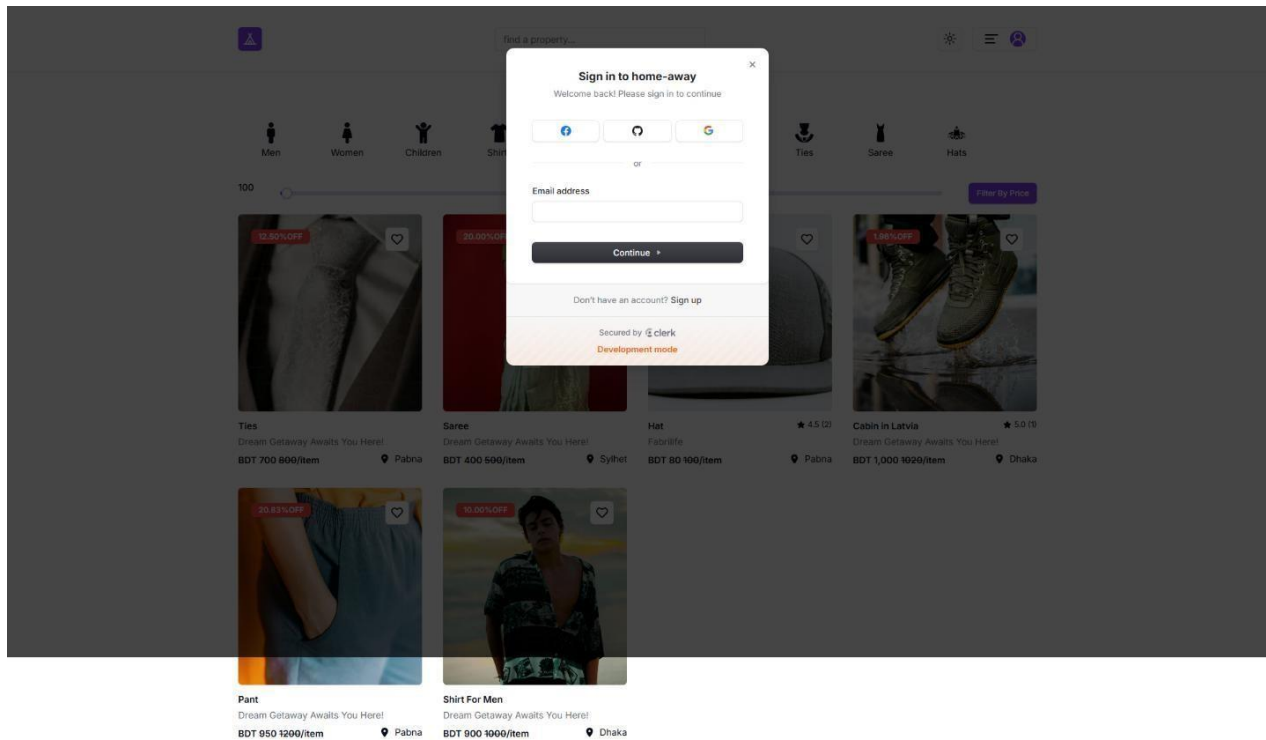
find a property...

Sign in to home-away

Welcome back! Please sign in to continue

or

Email address

Continue

Don't have an account? Sign up

Secured by clerk

Development mode

Men Women Children Shi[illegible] Ties Saree Hats

100

Filter By Price

12.50%OFF

20.00%OFF

1.96%OFF

Ties
Dream Getaway Awaits You Here!
BDT 700 800/item Pabna

Saree
Dream Getaway Awaits You Here!
BDT 400 500/item Sylhet

Hat ★ 4.5 (2)
Fabrilife
BDT 80 100/item Pabna

Cabin in Latvia ★ 5.0 (1)
Dream Getaway Awaits You Here!
BDT 1,000 1020/item Dhaka

20.83%OFF

10.00%OFF

Pant
Dream Getaway Awaits You Here!
BDT 950 1200/item Pabna

Shirt For Men
Dream Getaway Awaits You Here!
BDT 900 1000/item Dhaka